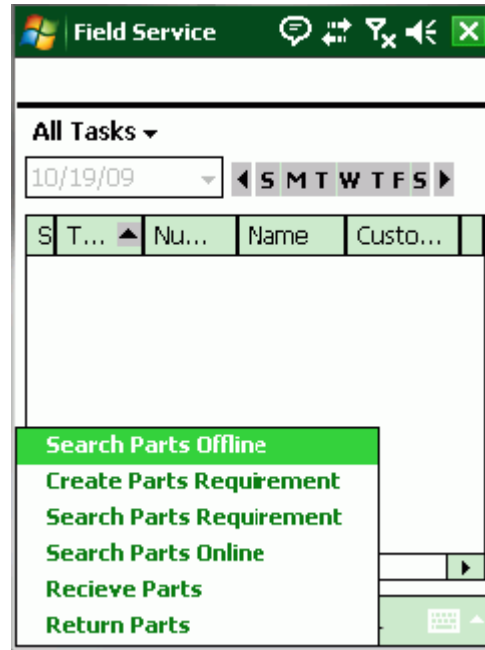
Field Service

All Tasks ▾

10/19/09

S M T W T F S

| S | T... | Nu... | Name | Custo... |
|---|---|---|---|---|

Search Parts Offline
Create Parts Requirement
Search Parts Requirement
Search Parts Online
Recieve Parts
Return Parts